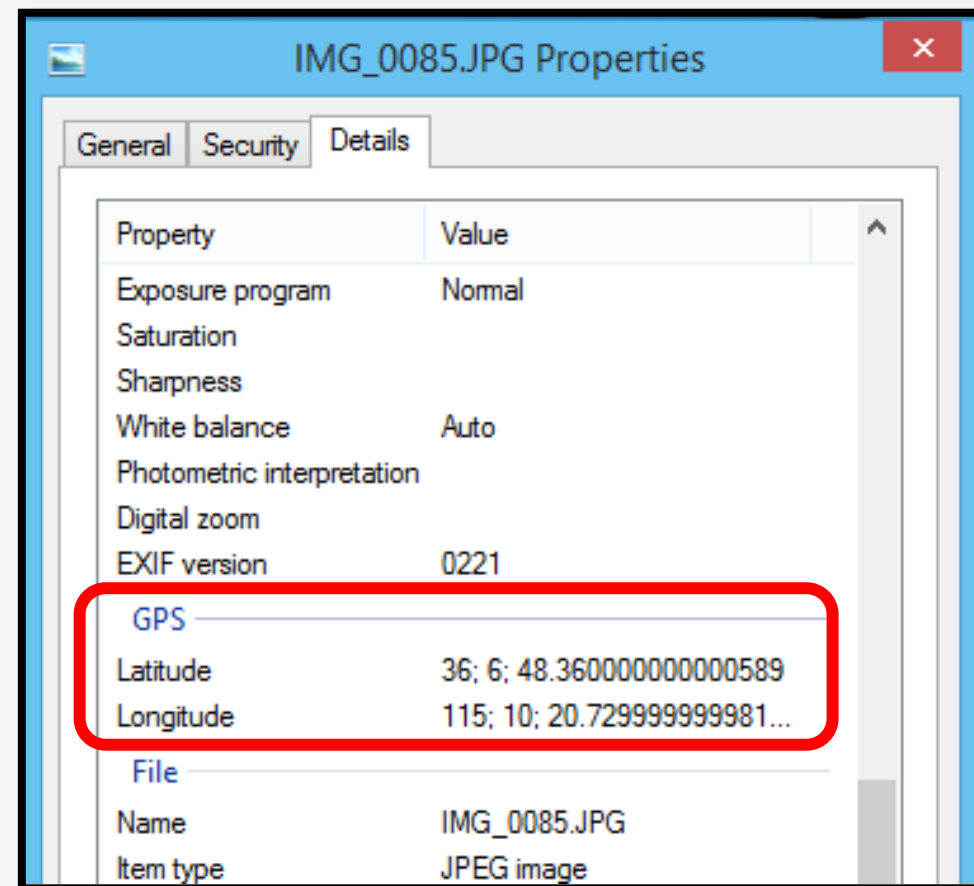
IMG_0085.JPG Properties

General | Security | Details

| Property | Value |
|---|---|
| Exposure program | Normal |
| Saturation | |
| Sharpness | |
| White balance | Auto |
| Photometric interpretation | |
| Digital zoom | |
| EXIF version | 0221 |
| GPS | |
| Latitude | 36; 6; 48.360000000000589 |
| Longitude | 115; 10; 20.729999999981... |
| File | |
| Name | IMG_0085.JPG |
| Item type | JPEG image |